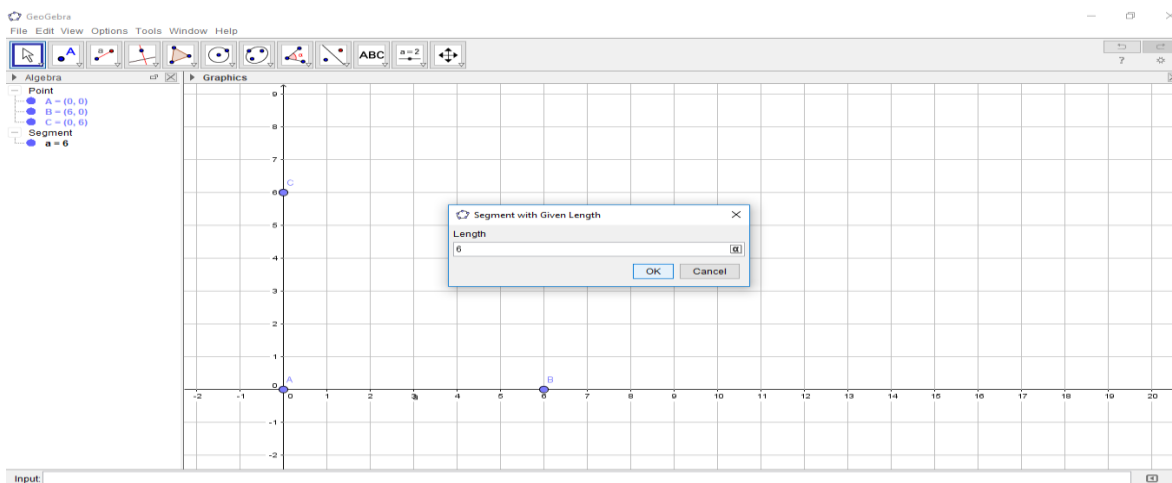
GeoGebra
File Edit View Options Tools Window Help

ABC a = 2

?

Algebra
Graphics

Point
A = (0, 0)
B = (6, 0)
C = (0, 6)
Segment
a = 6

9
8
7
6
5
4
3
2
1
0
-1
-2

C
A
B

-2 -1 0 1 2 3 4 5 6 7 8 9 10 11 12 13 14 15 16 17 18 19 20

Segment with Given Length
Length
6
α
OK Cancel

Input: